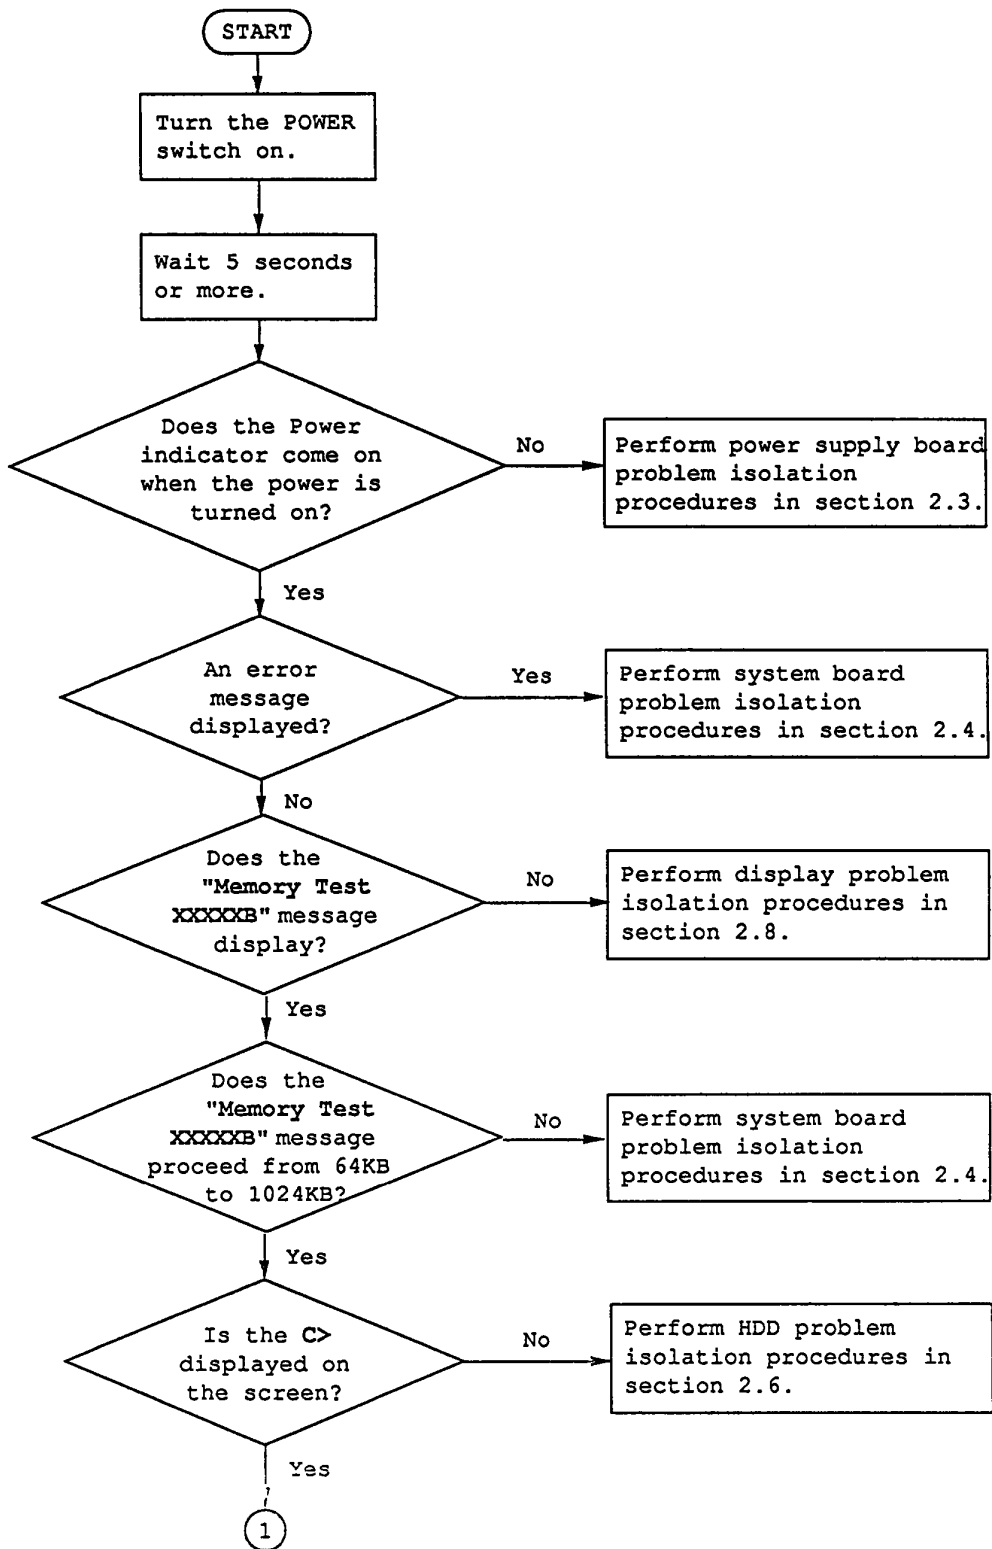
START

Turn the POWER switch on.

Wait 5 seconds or more.

Does the Power indicator come on when the power is turned on?

No

Perform power supply board problem isolation procedures in section 2.3.

Yes

An error message displayed?

Yes

Perform system board problem isolation procedures in section 2.4.

No

Does the "Memory Test XXXXXB" message display?

No

Perform display problem isolation procedures in section 2.8.

Yes

Does the "Memory Test XXXXXB" message proceed from 64KB to 1024KB?

No

Perform system board problem isolation procedures in section 2.4.

Yes

Is the C> displayed on the screen?

No

Perform HDD problem isolation procedures in section 2.6.

Yes

1